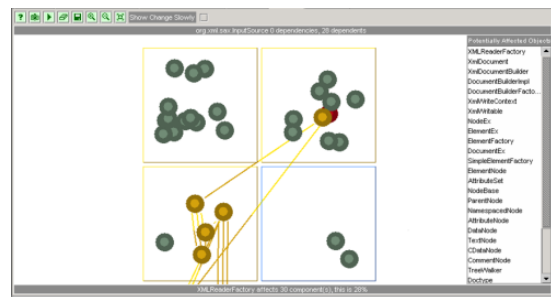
Show Change Slowly

org.xml.sax.InputSource 0 dependencies, 28 dependents

Potentially Affected Objects

XMLReaderFactory
XmlDocument
XmlDocumentBuilder
DocumentBuilderImpl
DocumentBuilderFacto...
XmlWriteContext
XmlWritable
NodeEx
ElementEx
ElementFactory
DocumentEx
SimpleElementFactory
ElementNode
AttributeSet
NodeBase
ParentNode
NamespacedNode
AttributeNode
DataNode
TextNode
CDataNode
CommentNode
TreeWalker
Doctype

XMLReaderFactory affects 30 component(s), this is 28%